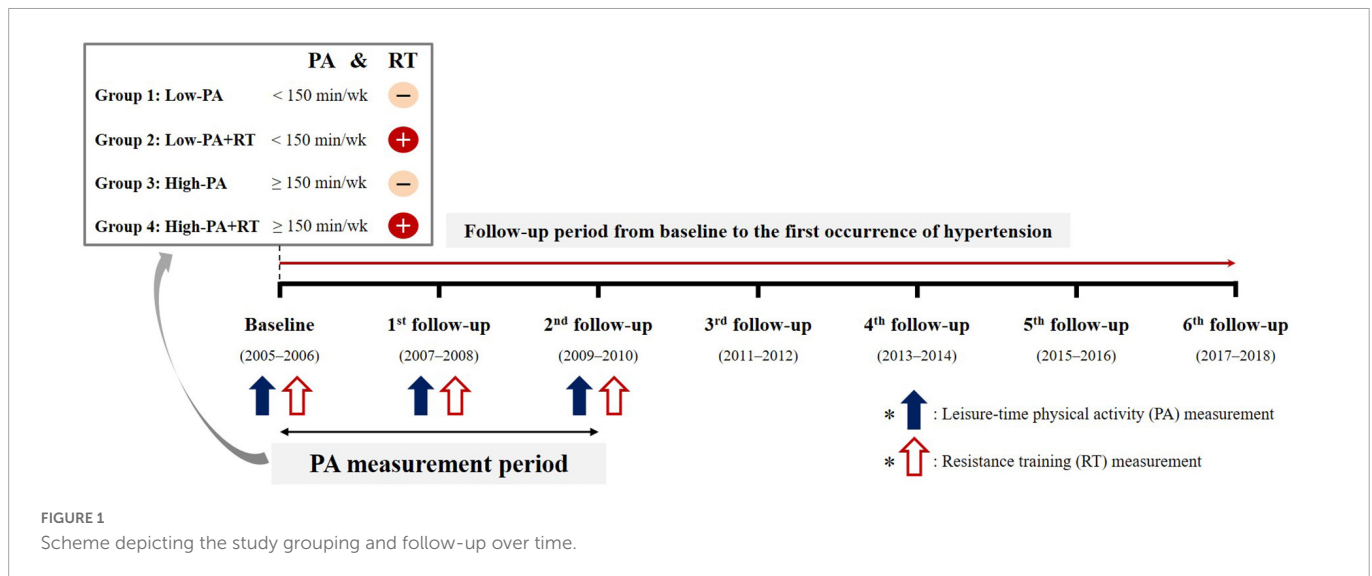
PA & RT

Group 1: Low-PA $< 150$ min/wk −

Group 2: Low-PA+RT $< 150$ min/wk +

Group 3: High-PA $\geq 150$ min/wk −

Group 4: High-PA+RT $\geq 150$ min/wk +

Follow-up period from baseline to the first occurrence of hypertension

Baseline (2005–2006)

$1^{st}$ follow-up (2007–2008)

$2^{nd}$ follow-up (2009–2010)

$3^{rd}$ follow-up (2011–2012)

$4^{th}$ follow-up (2013–2014)

$5^{th}$ follow-up (2015–2016)

$6^{th}$ follow-up (2017–2018)

PA measurement period

* : Leisure-time physical activity (PA) measurement

* : Resistance training (RT) measurement

FIGURE 1
Scheme depicting the study grouping and follow-up over time.